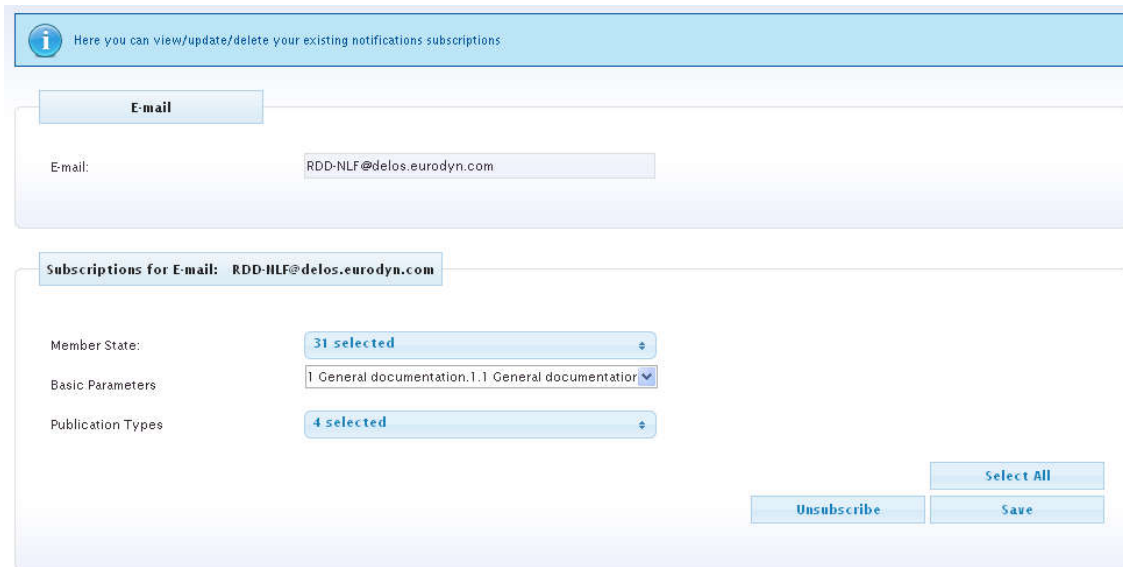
Here you can view/update/delete your existing notifications subscriptions

E-mail

E-mail: RDD-NLF@delos.eurodyn.com

Subscriptions for E-mail: RDD-NLF@delos.eurodyn.com

Member State: 31 selected

Basic Parameters 1 General documentation.1.1 General documentatior

Publication Types 4 selected

Select All

Unsubscribe

Save